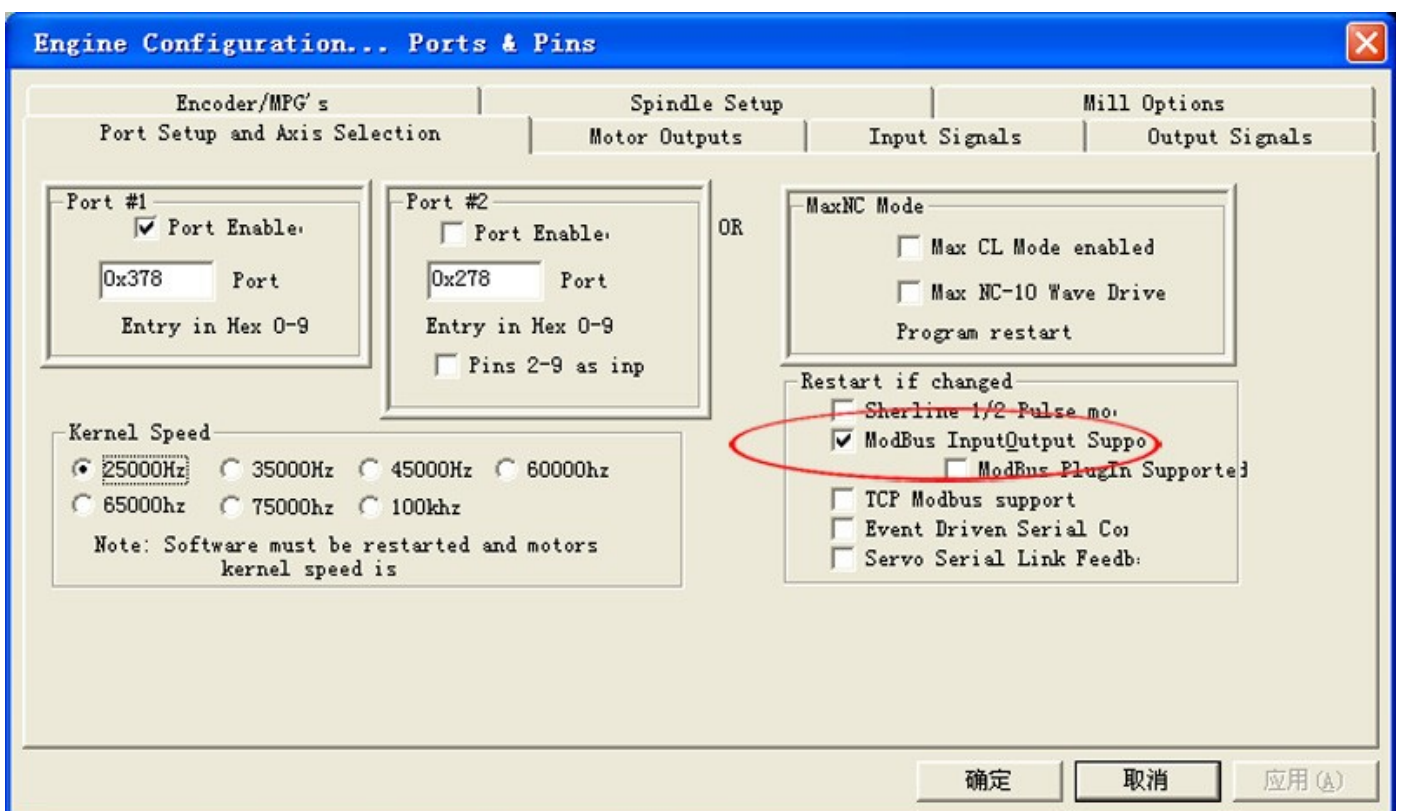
Engine Configuration... Ports & Pins

Encoder/MPG's
Spindle Setup
Mill Options
Port Setup and Axis Selection
Motor Outputs
Input Signals
Output Signals

Port #1
Port Enable
0x378
Port
Entry in Hex 0-9

Port #2
Port Enable
0x278
Port
Entry in Hex 0-9
Pins 2-9 as inp

OR

MaxNC Mode
Max CL Mode enabled
Max NC-10 Wave Drive
Program restart

Restart if changed
Sherline 1/2 Pulse mo
ModBus InputOutput Suppo
ModBus PlugIn Supported
TCP Modbus support
Event Driven Serial Co
Servo Serial Link Feedb

Kernel Speed
25000Hz
35000Hz
45000Hz
60000hz
65000hz
75000hz
100khz
Note: Software must be restarted and motors kernel speed is

确定
取消
应用(A)